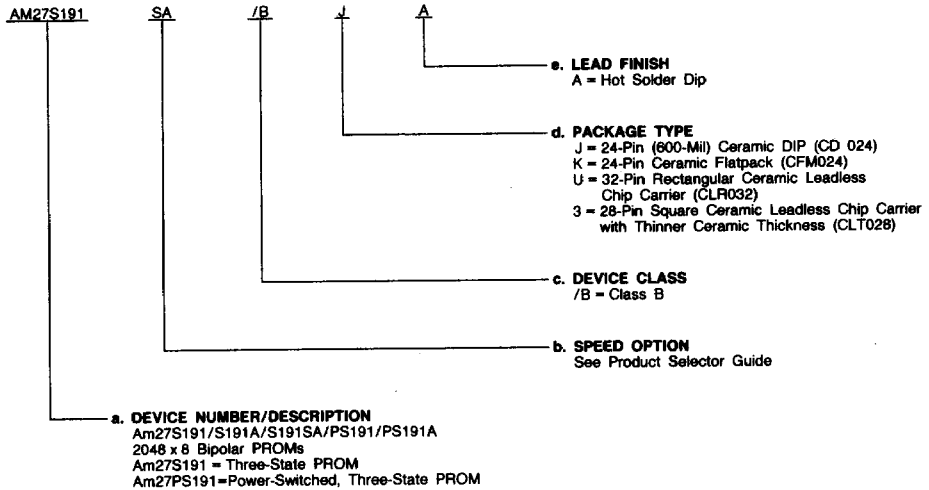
AM27S191 SA /B J A

e. LEAD FINISH
A = Hot Solder Dip

d. PACKAGE TYPE
J = 24-Pin (600-Mil) Ceramic DIP (CD 024)
K = 24-Pin Ceramic Flatpack (CFM024)
U = 32-Pin Rectangular Ceramic Leadless Chip Carrier (CLR032)
3 = 28-Pin Square Ceramic Leadless Chip Carrier with Thinner Ceramic Thickness (CLT028)

c. DEVICE CLASS
/B = Class B

b. SPEED OPTION
See Product Selector Guide

a. DEVICE NUMBER/DESCRIPTION
Am27S191/S191A/S191SA/PS191/PS191A
2048 x 8 Bipolar PROMs
Am27S191 = Three-State PROM
Am27PS191=Power-Switched, Three-State PROM